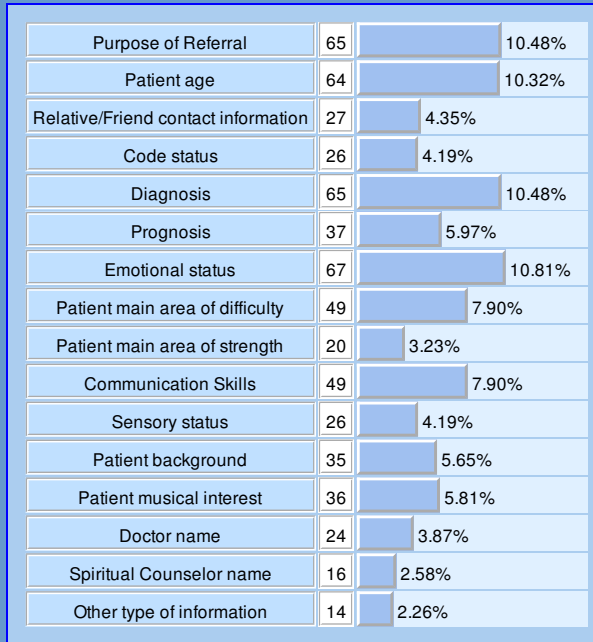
| | | |
|---|---|---|
| Purpose of Referral | 65 | 10.48% |
| Patient age | 64 | 10.32% |
| Relative/Friend contact information | 27 | 4.35% |
| Code status | 26 | 4.19% |
| Diagnosis | 65 | 10.48% |
| Prognosis | 37 | 5.97% |
| Emotional status | 67 | 10.81% |
| Patient main area of difficulty | 49 | 7.90% |
| Patient main area of strength | 20 | 3.23% |
| Communication Skills | 49 | 7.90% |
| Sensory status | 26 | 4.19% |
| Patient background | 35 | 5.65% |
| Patient musical interest | 36 | 5.81% |
| Doctor name | 24 | 3.87% |
| Spiritual Counselor name | 16 | 2.58% |
| Other type of information | 14 | 2.26% |